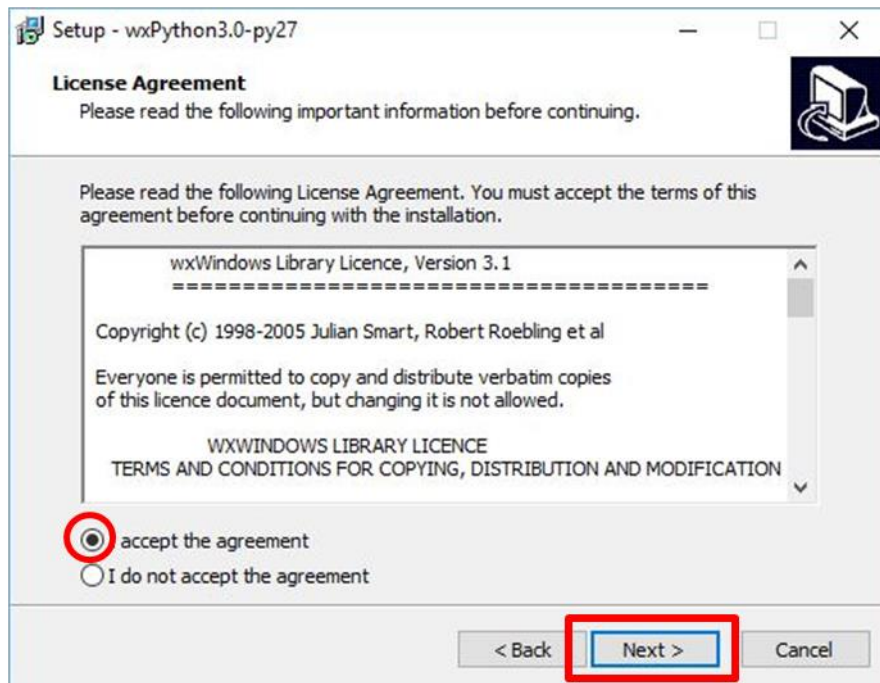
Setup - wxPython3.0-py27

License Agreement
Please read the following important information before continuing.

Please read the following License Agreement. You must accept the terms of this agreement before continuing with the installation.

wxWindows Library Licence, Version 3.1
======================================

Copyright (c) 1998-2005 Julian Smart, Robert Roebling et al

Everyone is permitted to copy and distribute verbatim copies of this licence document, but changing it is not allowed.

WXWINDOWS LIBRARY LICENCE
TERMS AND CONDITIONS FOR COPYING, DISTRIBUTION AND MODIFICATION

accept the agreement
I do not accept the agreement

< Back
Next >
Cancel